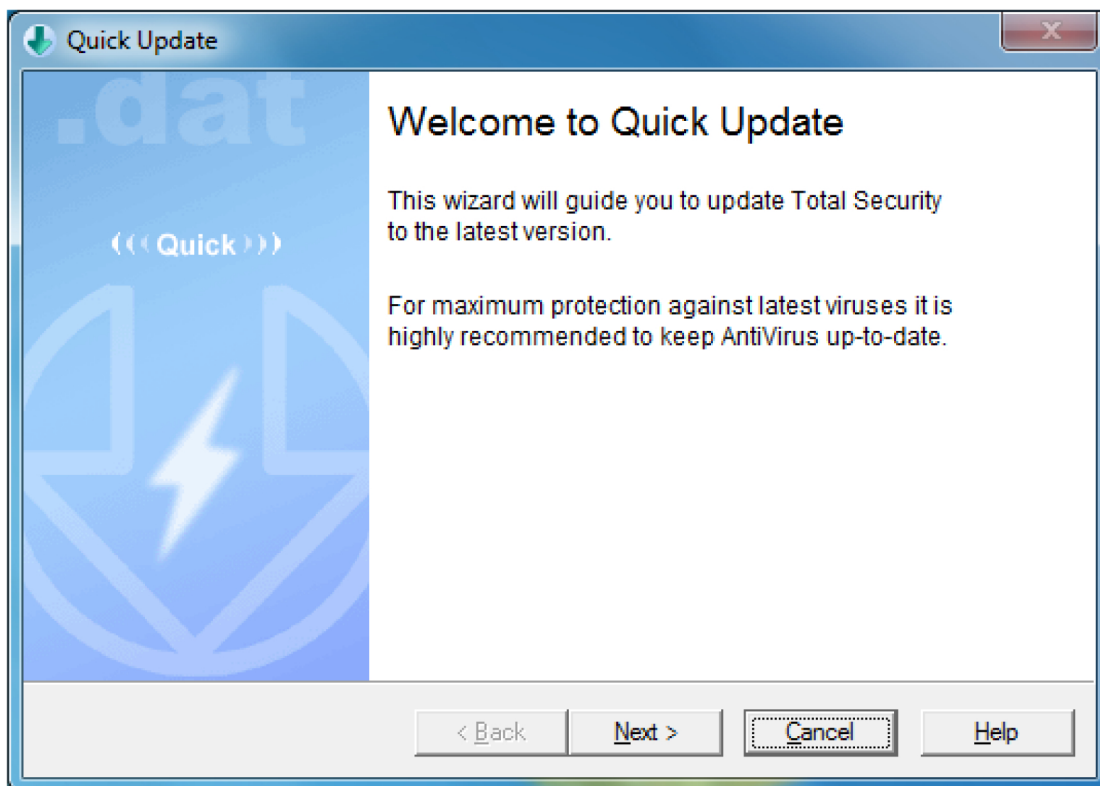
Quick Update

.dat

Quick

Welcome to Quick Update

This wizard will guide you to update Total Security to the latest version.

For maximum protection against latest viruses it is highly recommended to keep AntiVirus up-to-date.

< Back
Next >
Cancel
Help